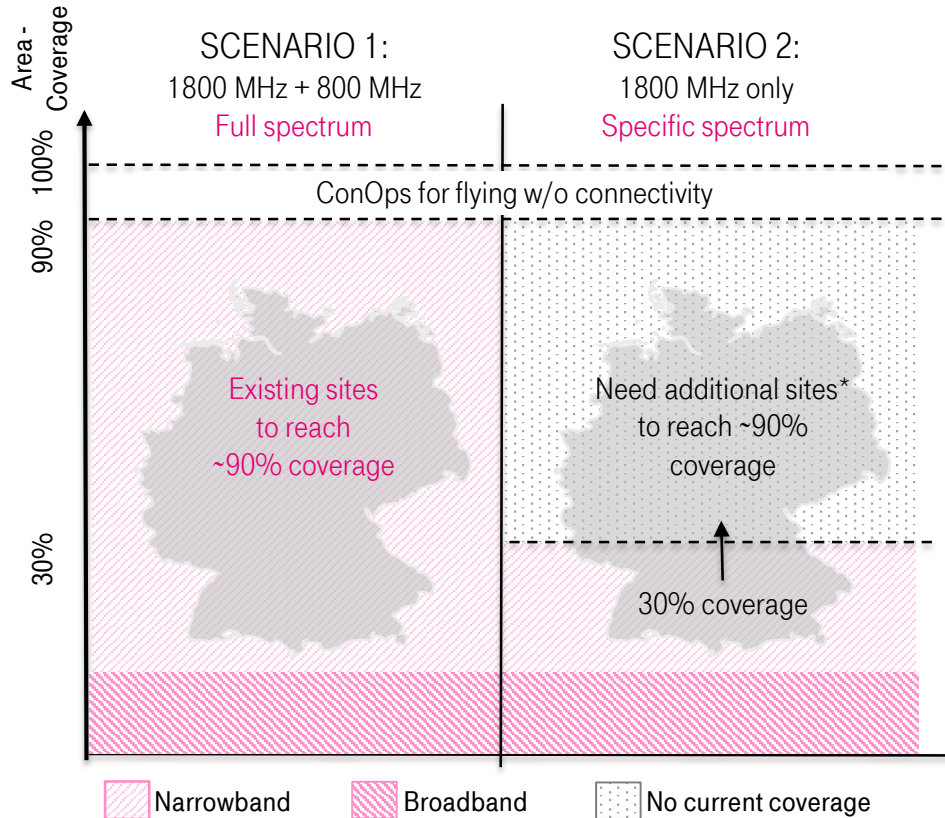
Area - Coverage

SCENARIO 1:
1800 MHz + 800 MHz
Full spectrum

SCENARIO 2:
1800 MHz only
Specific spectrum

100%

ConOps for flying w/o connectivity

90%

Existing sites to reach ~90% coverage

Need additional sites* to reach ~90% coverage

30%

30% coverage

Narrowband
Broadband
No current coverage